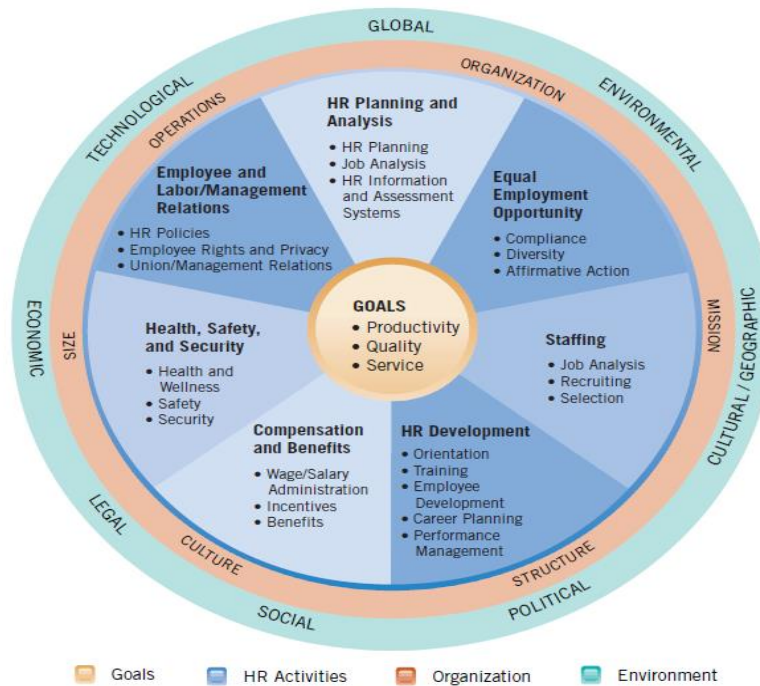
GLOBAL

ENVIRONMENTAL

CULTURAL / GEOGRAPHIC

POLITICAL

SOCIAL

LEGAL

ECONOMIC

TECHNOLOGICAL

ORGANIZATION

MISSION

STRUCTURE

CULTURE

SIZE

OPERATIONS

HR Planning and Analysis
• HR Planning
• Job Analysis
• HR Information and Assessment Systems

Equal Employment Opportunity
• Compliance
• Diversity
• Affirmative Action

Staffing
• Job Analysis
• Recruiting
• Selection

HR Development
• Orientation
• Training
• Employee Development
• Career Planning
• Performance Management

Compensation and Benefits
• Wage/Salary Administration
• Incentives
• Benefits

Health, Safety, and Security
• Health and Wellness
• Safety
• Security

Employee and Labor/Management Relations
• HR Policies
• Employee Rights and Privacy
• Union/Management Relations

GOALS
• Productivity
• Quality
• Service

Goals HR Activities Organization Environment